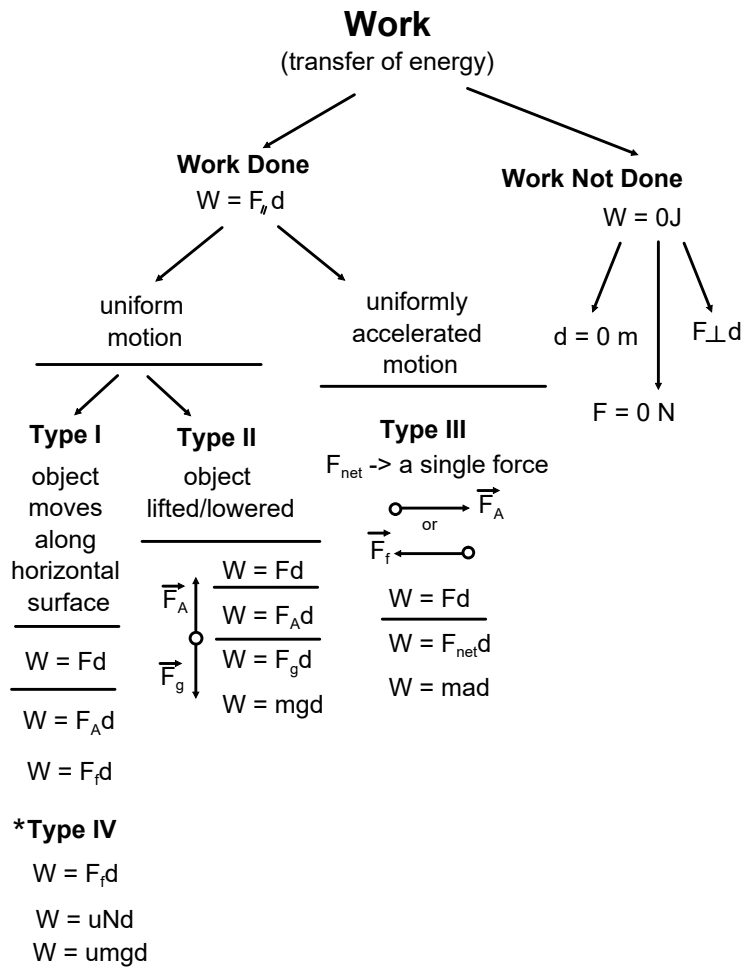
**Work**
(transfer of energy)

**Work Done**
$W = F_{\parallel}d$

uniform motion

**Type I**
object moves along horizontal surface

$W = Fd$

$W = F_Ad$

$W = F_fd$

**Type II**
object lifted/lowered

$\vec{F}_A$

$\vec{F}_g$

$W = Fd$

$W = F_Ad$

$W = F_gd$

$W = mgd$

uniformly accelerated motion

**Type III**
$F_{net}$ -> a single force

$\vec{F}_A$

or

$\vec{F}_f$

$W = Fd$

$W = F_{net}d$

$W = mad$

**Work Not Done**
$W = 0J$

$d = 0$ m

$F = 0$ N

$F \perp d$

**\*Type IV**

$W = F_fd$

$W = uNd$

$W = umgd$